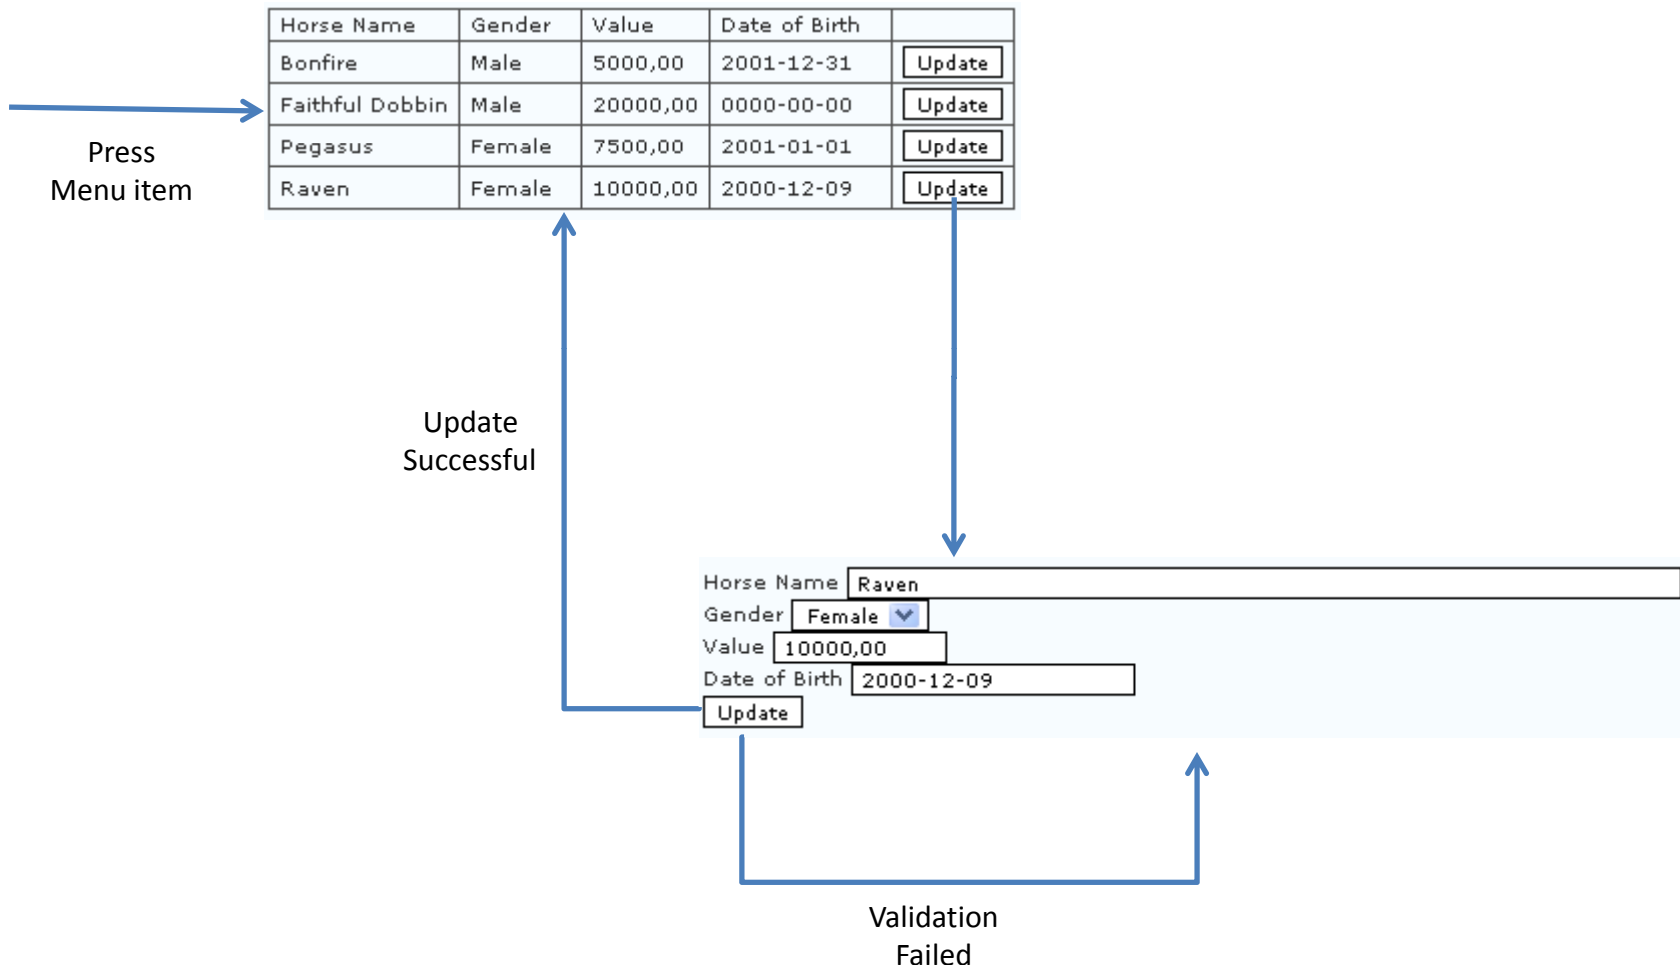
| Horse Name | Gender | Value | Date of Birth | |
|---|---|---|---|---|
| Bonfire | Male | 5000,00 | 2001-12-31 | Update |
| Faithful Dobbin | Male | 20000,00 | 0000-00-00 | Update |
| Pegasus | Female | 7500,00 | 2001-01-01 | Update |
| Raven | Female | 10000,00 | 2000-12-09 | Update |

Press Menu item

Update Successful

Horse Name Raven
Gender Female
Value 10000,00
Date of Birth 2000-12-09
Update

Validation Failed